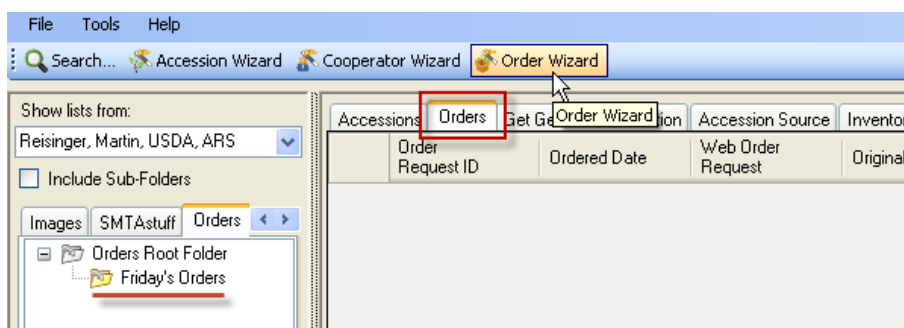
File Tools Help

Search... Accession Wizard Cooperator Wizard Order Wizard

Show lists from:

Reisinger, Martin, USDA, ARS

Include Sub-Folders

Images SMTAstuff Orders

Orders Root Folder

Friday's Orders

Accessions Orders Get Ge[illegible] Order Wizard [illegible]ion Accession Source Inventor

| Order Request ID | Ordered Date | Web Order Request | Original |
|---|---|---|---|